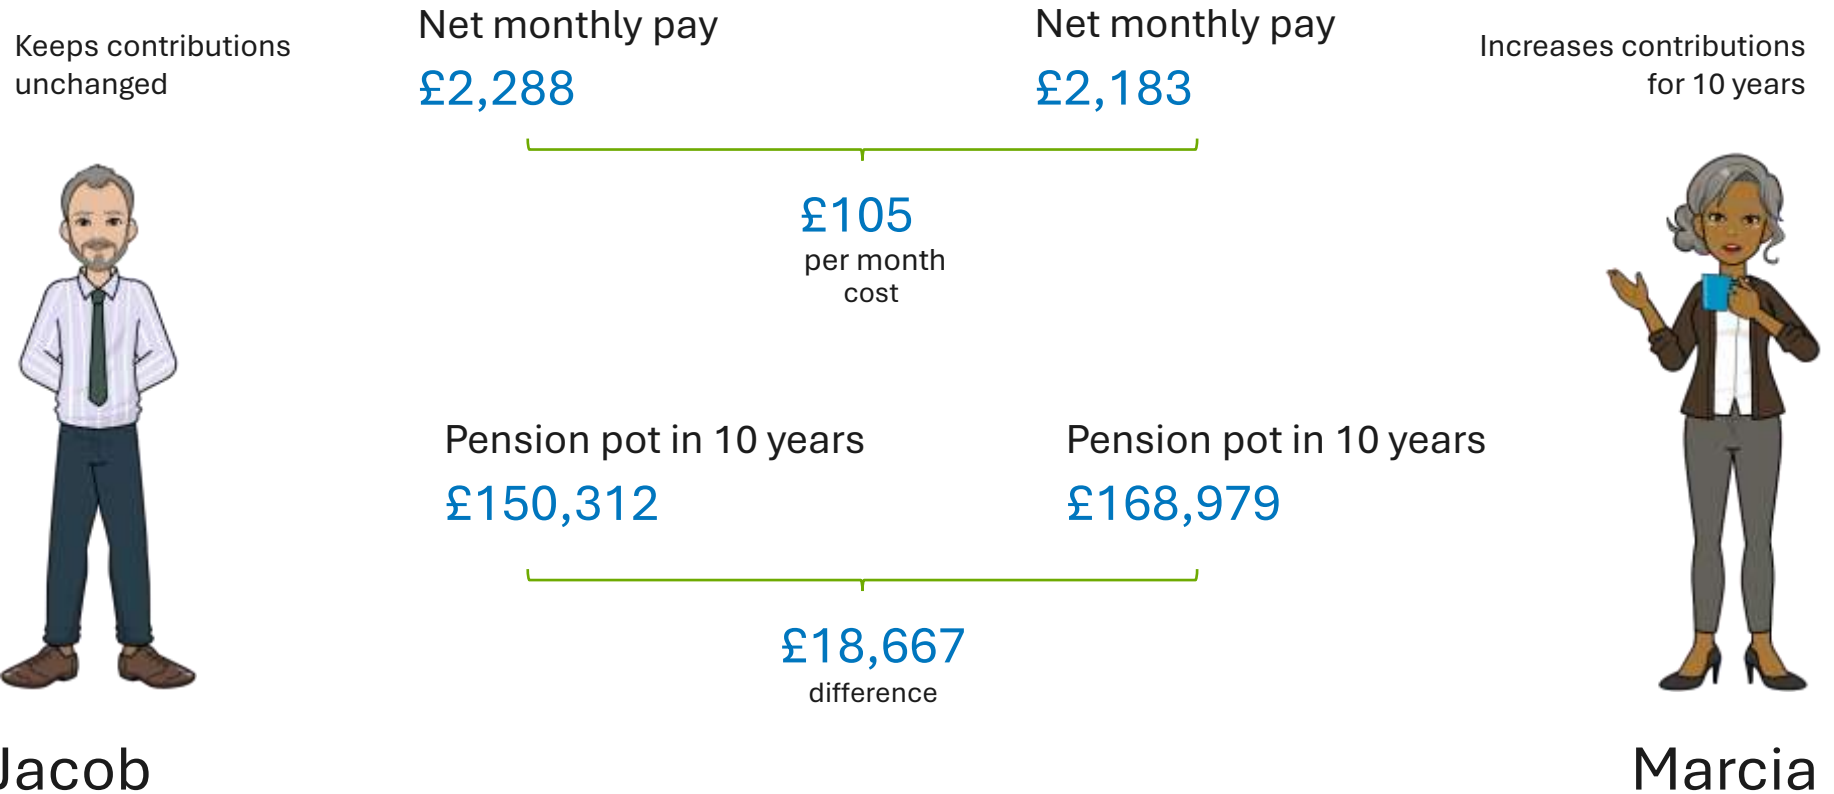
Keeps contributions unchanged

Net monthly pay
£2,288

Net monthly pay
£2,183

Increases contributions for 10 years

£105
per month cost

Pension pot in 10 years
£150,312

Pension pot in 10 years
£168,979

£18,667
difference

Jacob

Marcia